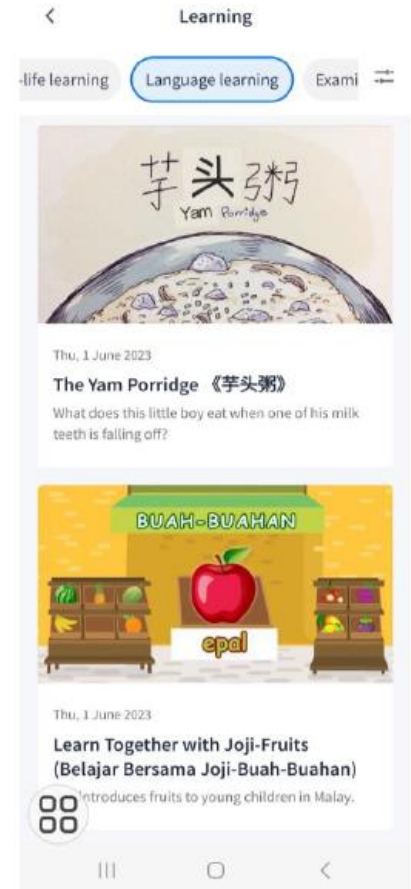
<

Learning

-life learning

Language learning

Exami

芋头粥

Yam Porridge

Thu, 1 June 2023

The Yam Porridge 《芋头粥》

What does this little boy eat when one of his milk teeth is falling off?

BUAH-BUAHAN

epal

Thu, 1 June 2023

Learn Together with Joji-Fruits (Belajar Bersama Joji-Buah-Buahan)

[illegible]ntroduces fruits to young children in Malay.

III

O

<